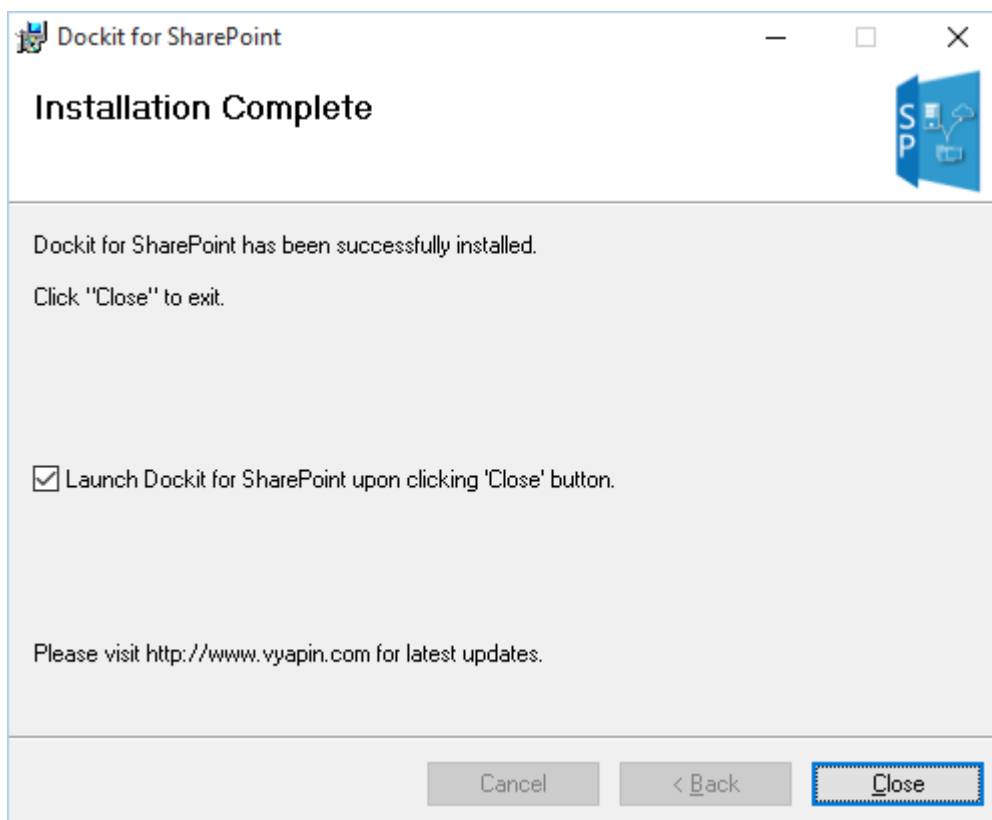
Dockit for SharePoint

Installation Complete

SP

Dockit for SharePoint has been successfully installed.

Click "Close" to exit.

Launch Dockit for SharePoint upon clicking 'Close' button.

Please visit http://www.vyapin.com for latest updates.

Cancel
< Back
Close